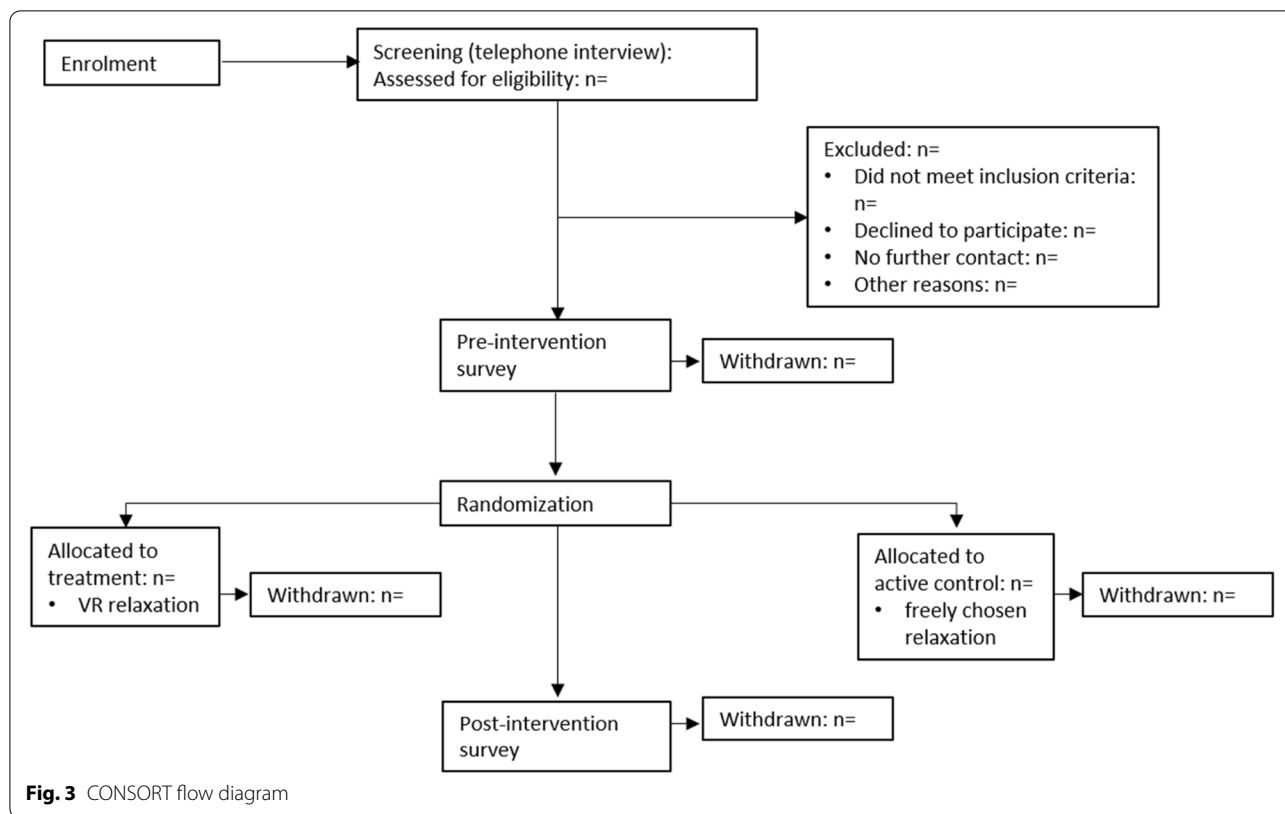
Enrolment

Screening (telephone interview):
Assessed for eligibility: n=

Excluded: n=
• Did not meet inclusion criteria: n=
• Declined to participate: n=
• No further contact: n=
• Other reasons: n=

Pre-intervention survey

Withdrawn: n=

Randomization

Allocated to treatment: n=
• VR relaxation

Withdrawn: n=

Allocated to active control: n=
• freely chosen relaxation

Withdrawn: n=

Post-intervention survey

Withdrawn: n=

**Fig. 3** CONSORT flow diagram